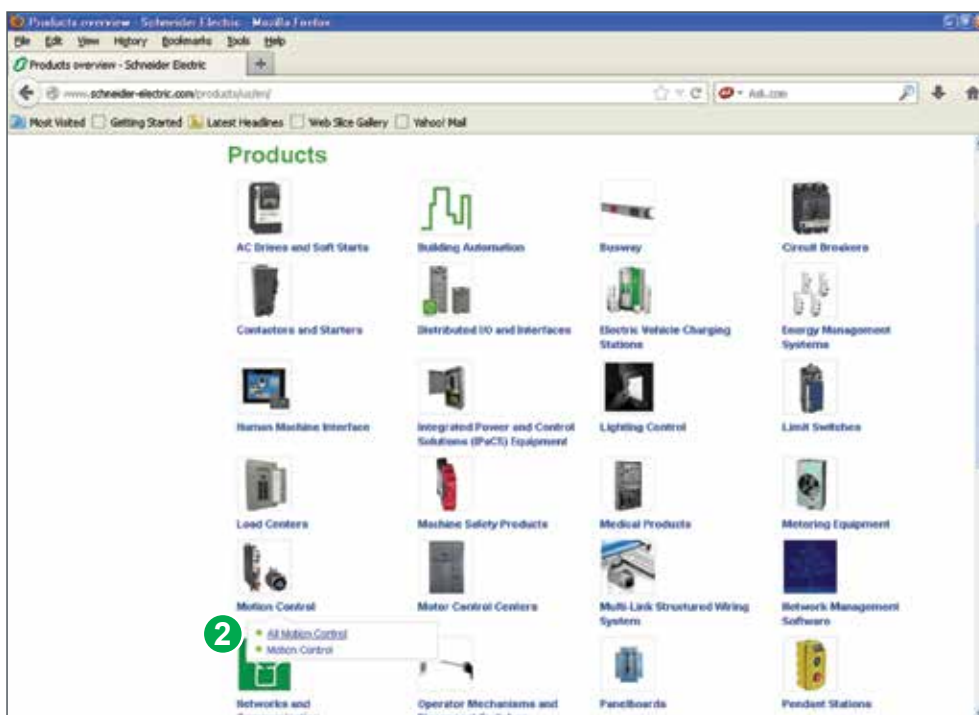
Products overview - Schneider Electric - Mozilla Firefox

File Edit View History Bookmarks Tools Help

Products overview - Schneider Electric +

www.schneider-electric.com/products/us/en/

Ask.com

Most Visited Getting Started Latest Headlines Web Slice Gallery Yahoo! Mail

Products

AC Drives and Soft Starts

Building Automation

Busway

Circuit Breakers

Contactors and Starters

Distributed I/O and Interfaces

Electric Vehicle Charging Stations

Energy Management Systems

Human Machine Interface

Integrated Power and Control Solutions (IPaCS) Equipment

Lighting Control

Limit Switches

Load Centers

Machine Safety Products

Medical Products

Metering Equipment

Motion Control

Motor Control Centers

Multi-Link Structured Wiring System

Network Management Software

2

All Motion Control

Motion Control

Networks and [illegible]

Operator Mechanisms and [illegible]

Panelboards

Pendant Stations